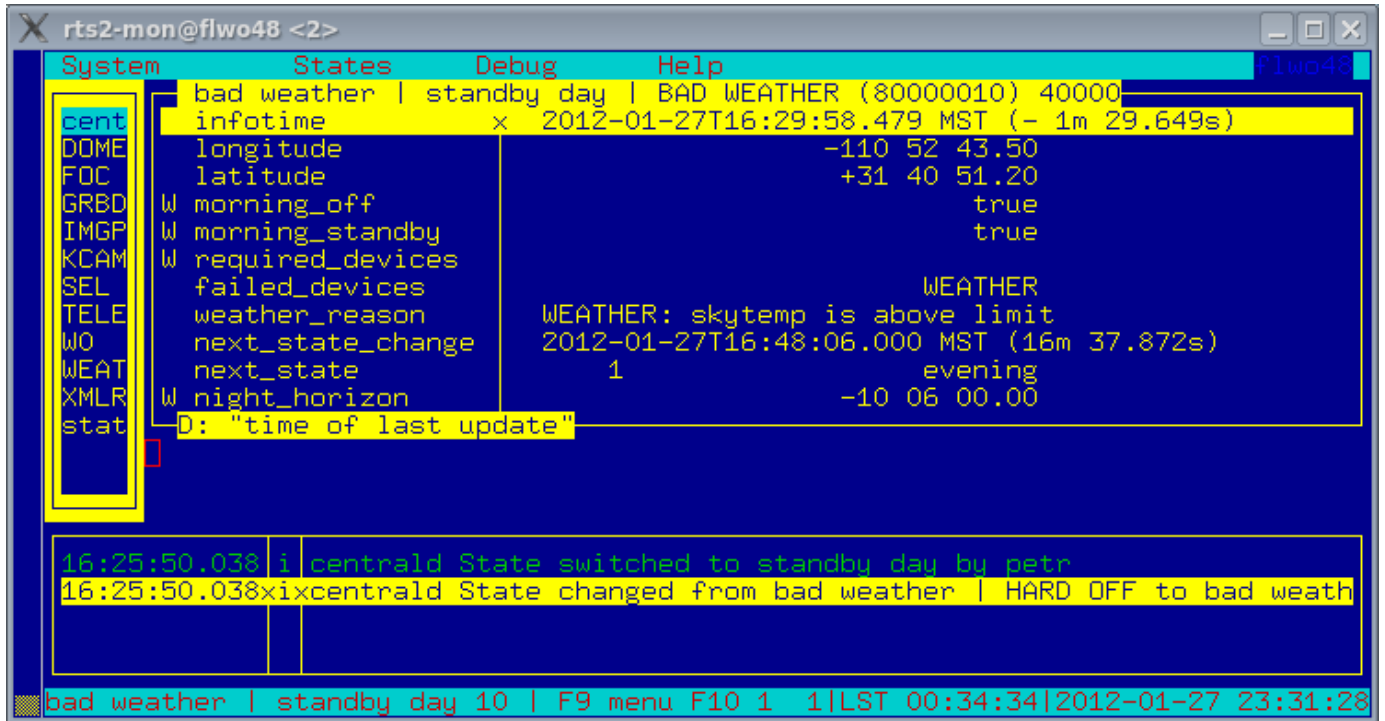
rts2-mon@flwo48 <2>

System States Debug Help flwo43

cent
DOME
FOC
GRBD
IMGP
KCAM
SEL
TELE
WO
WEAT
XMLR
stat

bad weather | standby day | BAD WEATHER (80000010) 40000

| | | |
|---|---|---|
| | infotime | x 2012-01-27T16:29:58.479 MST (- 1m 29.649s) |
| | longitude | -110 52 43.50 |
| | latitude | +31 40 51.20 |
| W | morning_off | true |
| W | morning_standby | true |
| W | required_devices | |
| | failed_devices | WEATHER |
| | weather_reason | WEATHER: skytemp is above limit |
| | next_state_change | 2012-01-27T16:48:06.000 MST (16m 37.872s) |
| | next_state | 1 evening |
| W | night_horizon | -10 06 00.00 |

D: "time of last update"

16:25:50.038 | i | centrald State switched to standby day by petr
16:25:50.038xixcentrald State changed from bad weather | HARD OFF to bad weath

bad weather | standby day 10 | F9 menu F10 1 1|LST 00:34:34|2012-01-27 23:31:28